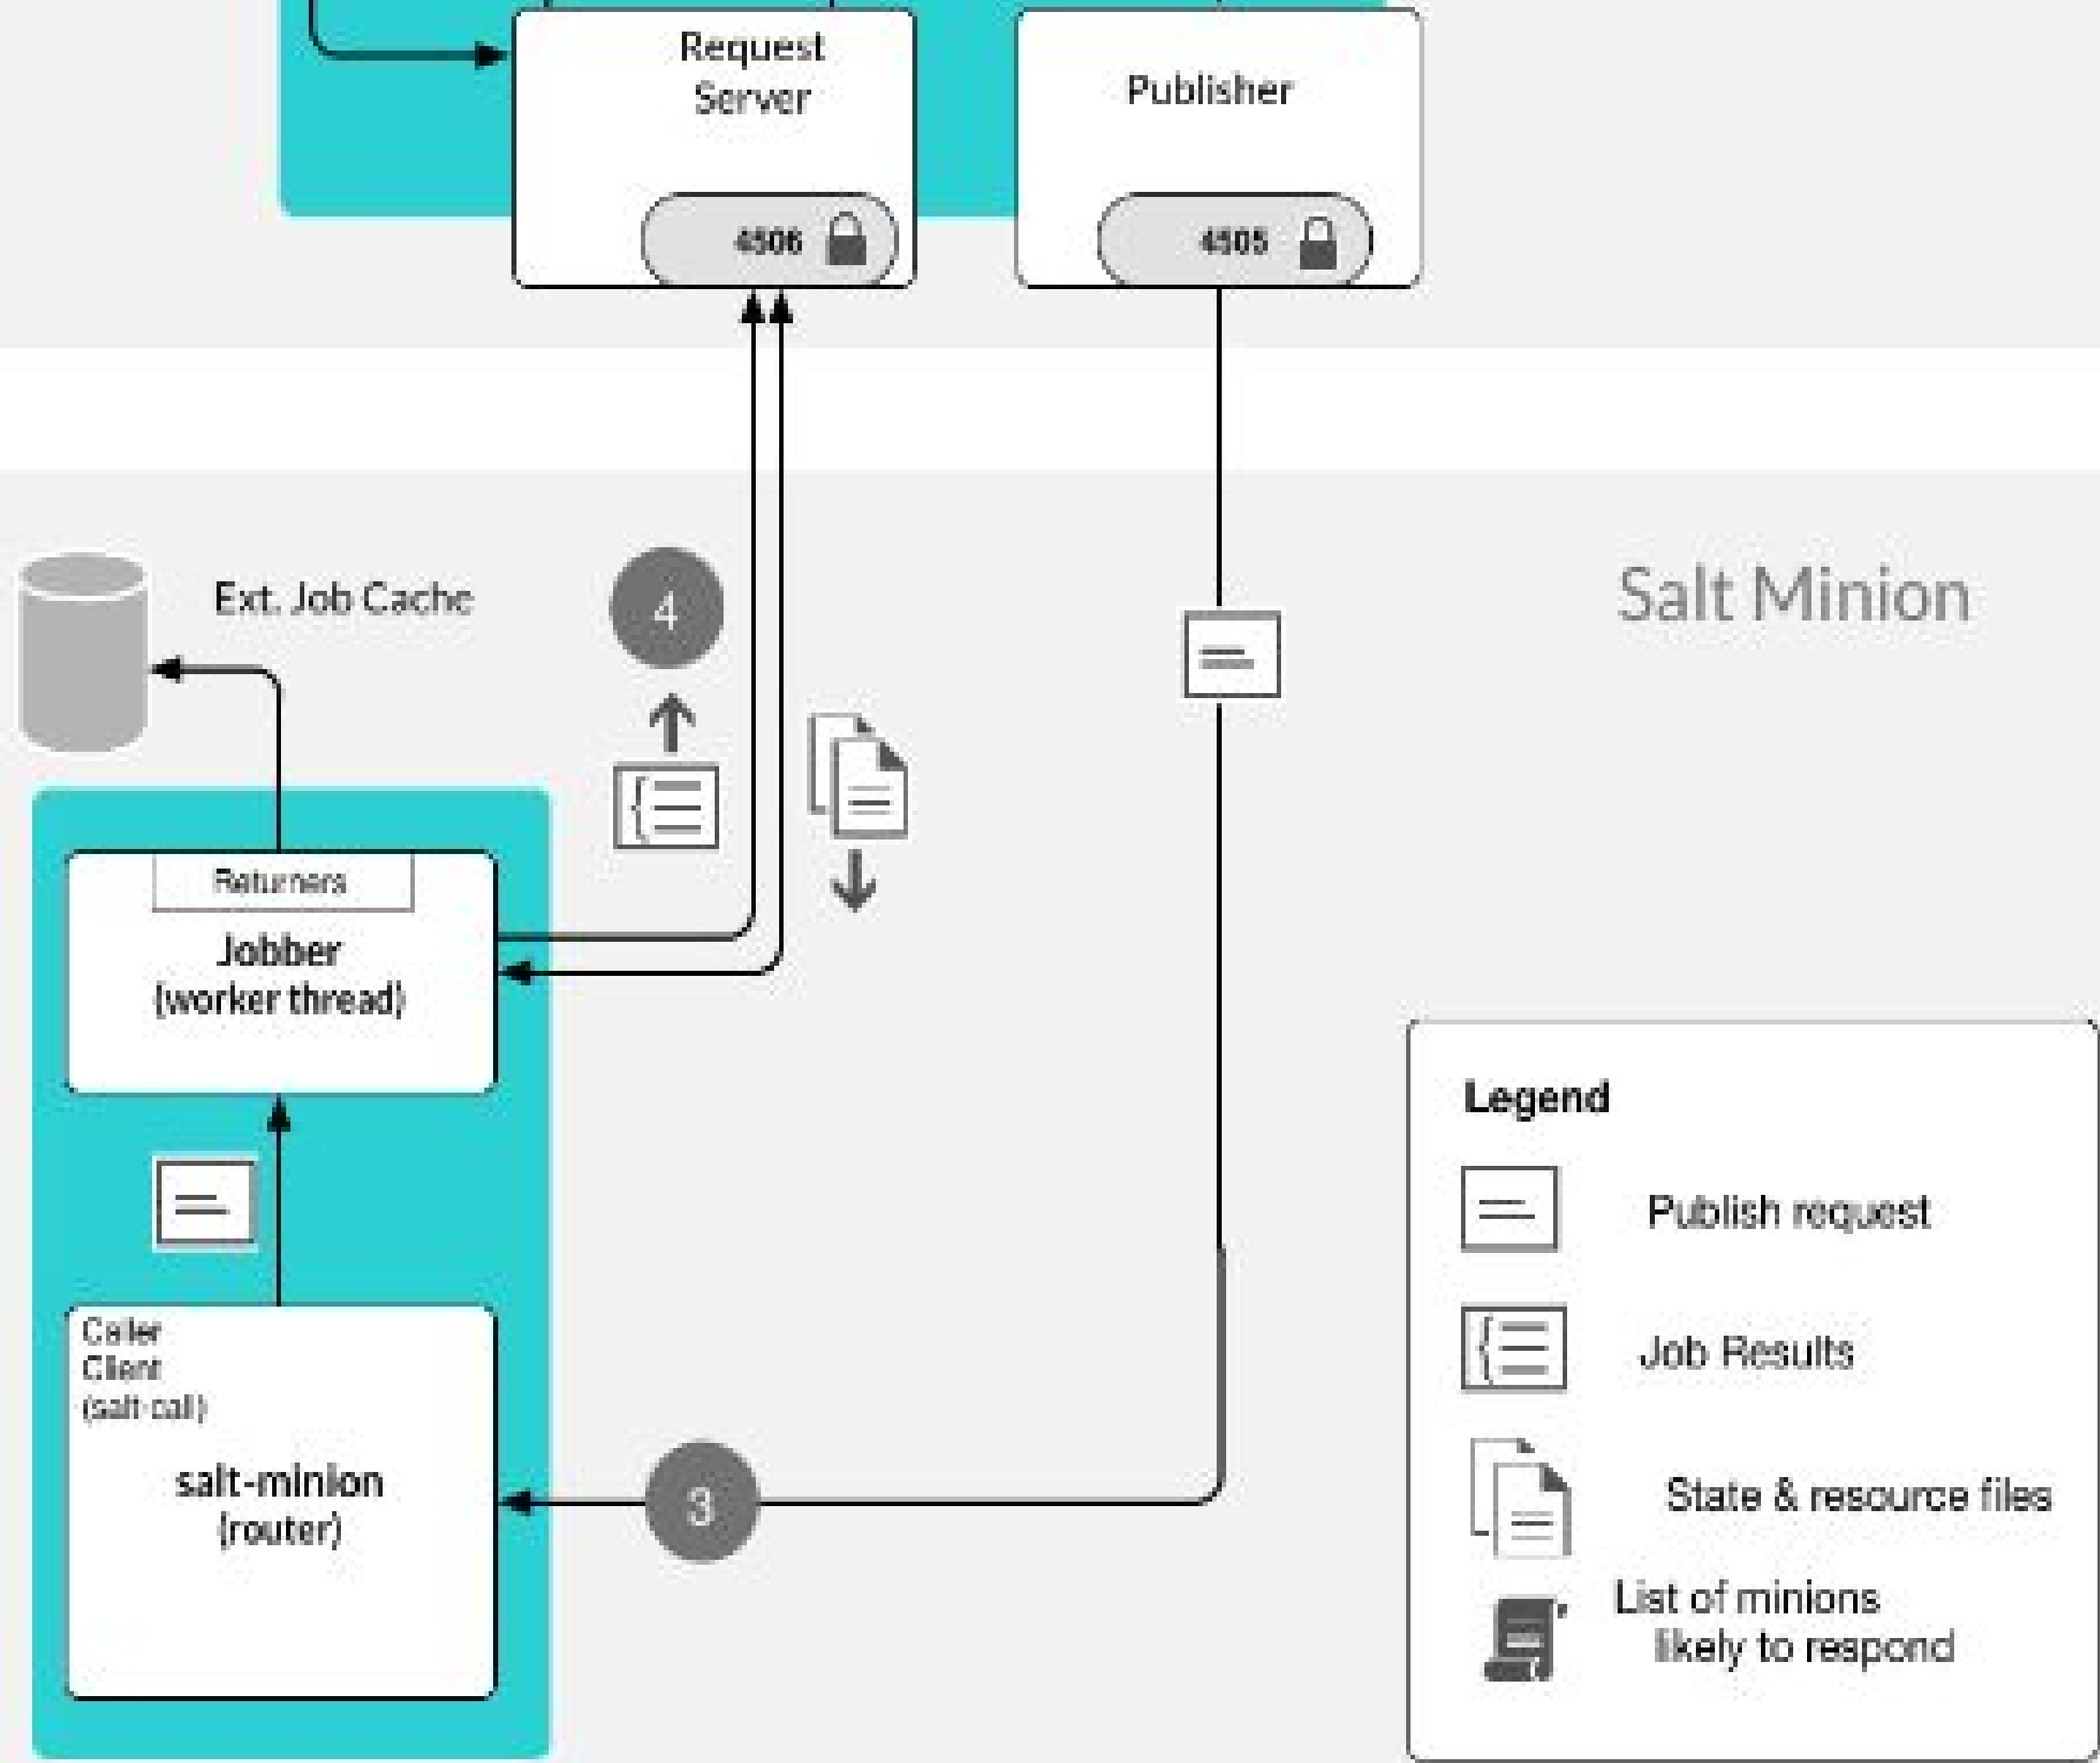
Request Server

4506

Publisher

4505

Ext. Job Cache

4

Salt Minion

Returners

Jobber (worker thread)

Caller Client (salt-call)

salt-minion (router)

3

Legend

Publish request

Job Results

State & resource files

List of minions likely to respond